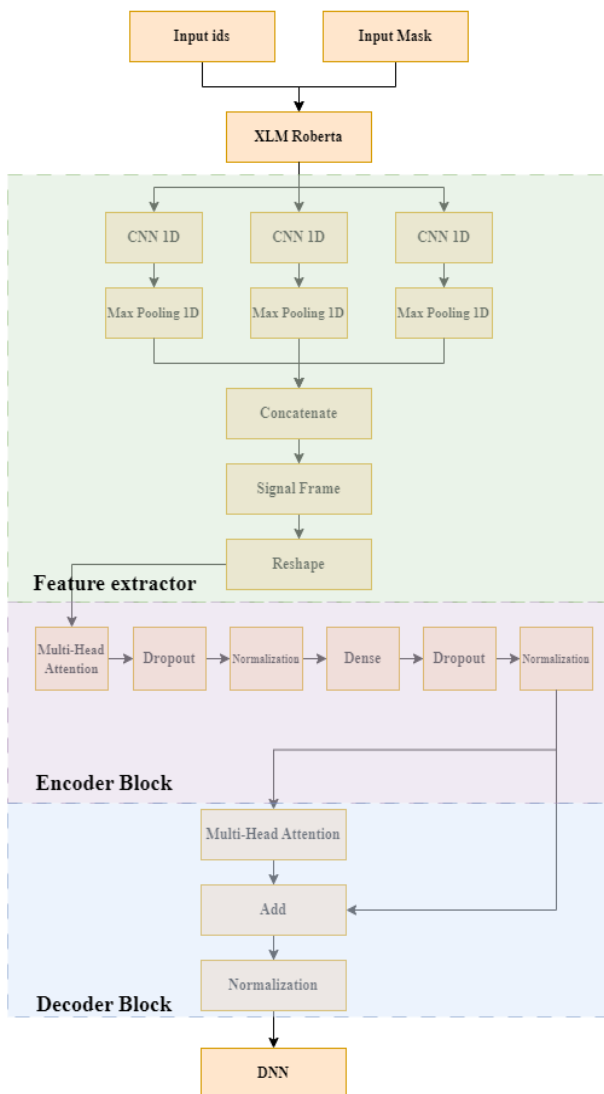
Input ids

Input Mask

XLM Roberta

CNN 1D

CNN 1D

CNN 1D

Max Pooling 1D

Max Pooling 1D

Max Pooling 1D

Concatenate

Signal Frame

Reshape

Feature extractor

Multi-Head Attention

Dropout

Normalization

Dense

Dropout

Normalization

Encoder Block

Multi-Head Attention

Add

Normalization

Decoder Block

DNN